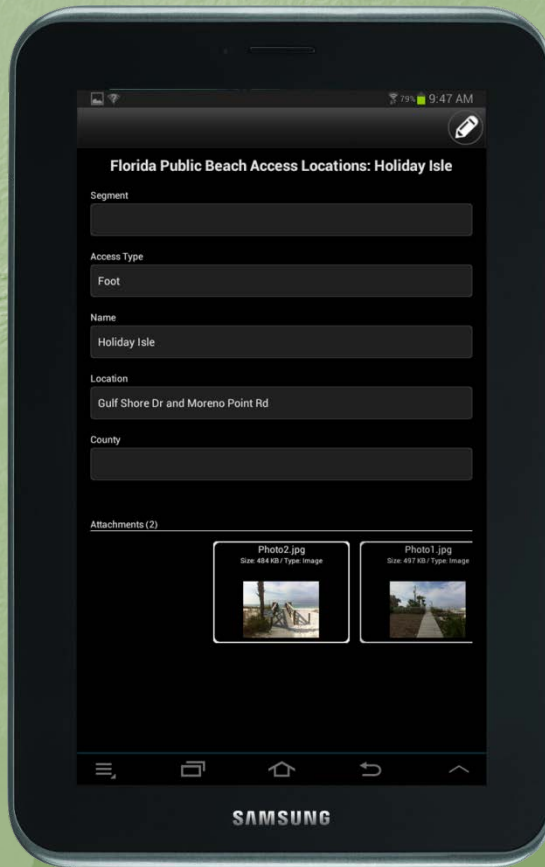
79% 9:47 AM

Florida Public Beach Access Locations: Holiday Isle

Segment

Access Type
Foot

Name
Holiday Isle

Location
Gulf Shore Dr and Moreno Point Rd

County

Attachments (2)

Photo2.jpg
Size: 484 KB / Type: Image

Photo1.jpg
Size: 497 KB / Type: Image

SAMSUNG